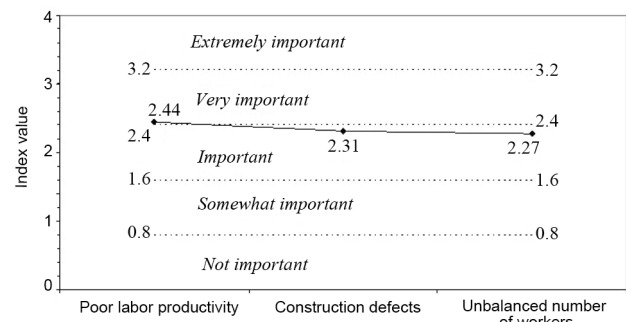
4
3
2
1
0
Index value

Extremely important
3.2
3.2
Very important
2.44
2.4
2.4
Important
2.31
2.27
1.6
1.6
Somewhat important
0.8
0.8
Not important

Poor labor productivity
Construction defects
Unbalanced number of workers